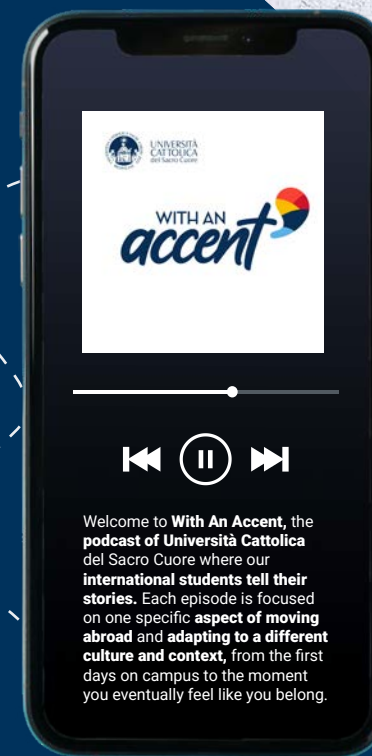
UNIVERSITÀ CATTOLICA del Sacro Cuore

WITH AN accent

Welcome to With An Accent, the podcast of Università Cattolica del Sacro Cuore where our international students tell their stories. Each episode is focused on one specific aspect of moving abroad and adapting to a different culture and context, from the first days on campus to the moment you eventually feel like you belong.